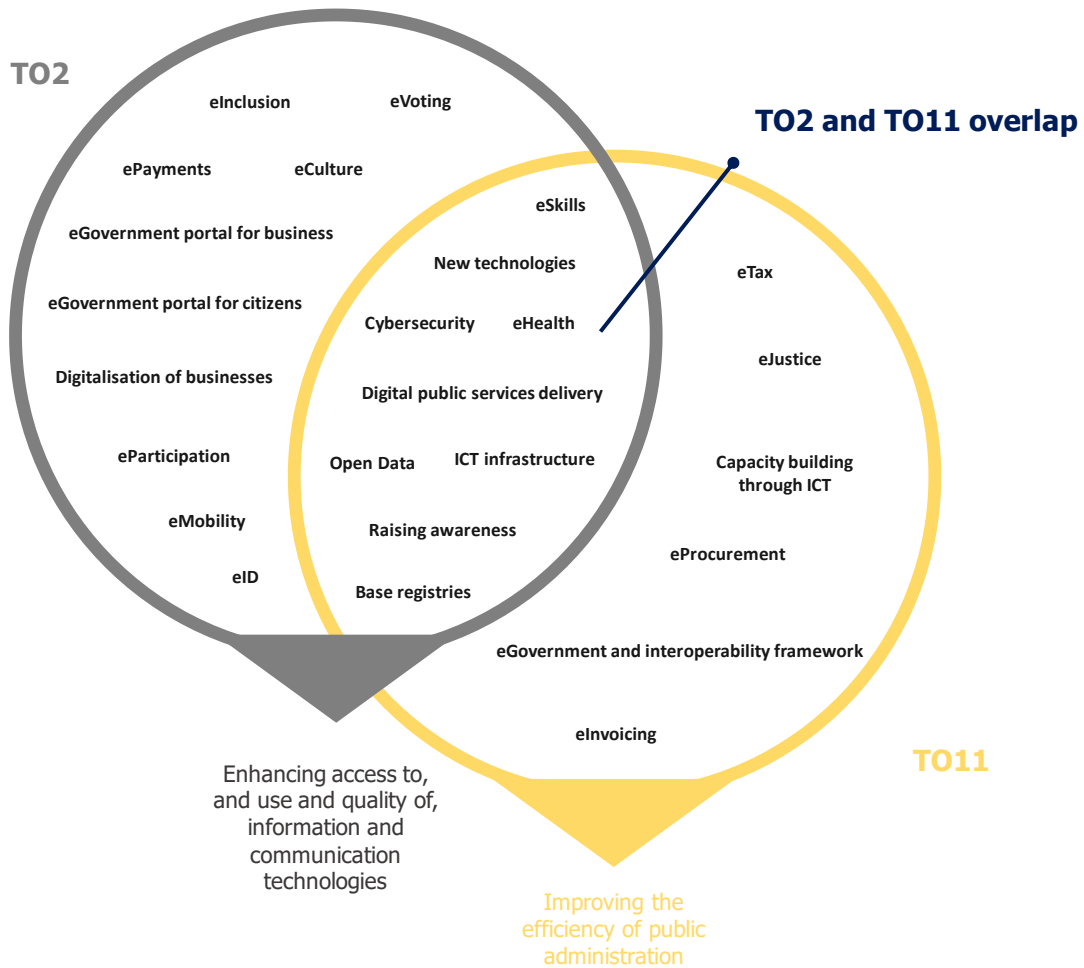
TO2

eInclusion

eVoting

TO2 and TO11 overlap

ePayments

eCulture

eSkills

eGovernment portal for business

New technologies

eTax

eGovernment portal for citizens

Cybersecurity

eHealth

eJustice

Digitalisation of businesses

Digital public services delivery

 eParticipation

Open Data

ICT infrastructure

Capacity building through ICT

eMobility

Raising awareness

eProcurement

eID

Base registries

eGovernment and interoperability framework

eInvoicing

TO11

Enhancing access to, and use and quality of, information and communication technologies

Improving the efficiency of public administration